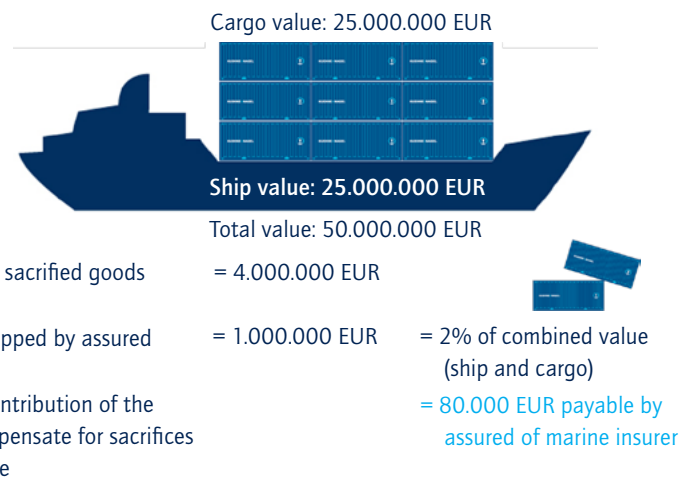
Cargo value: 25.000.000 EUR

Ship value: 25.000.000 EUR

Total value: 50.000.000 EUR

sacrified goods = 4.000.000 EUR

pped by assured = 1.000.000 EUR = 2% of combined value (ship and cargo)

ntribution of the pensate for sacrifices e = 80.000 EUR payable by assured of marine insurer